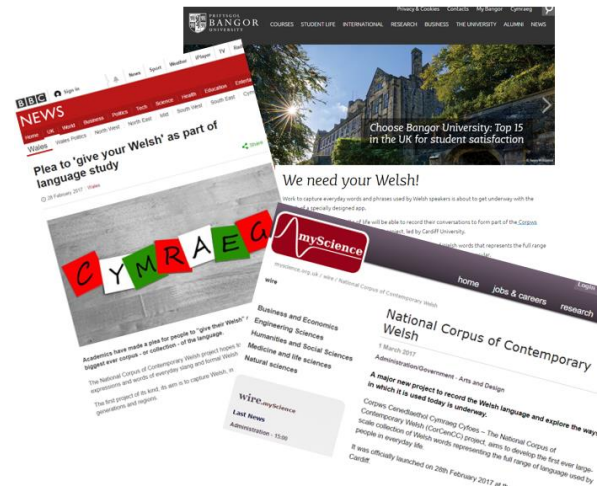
Privacy & Cookies Contacts My Bangor Cymraeg

PRIFYSGOL BANGOR UNIVERSITY

COURSES STUDENT LIFE INTERNATIONAL RESEARCH BUSINESS THE UNIVERSITY ALUMNI NEWS

Choose Bangor University: Top 15 in the UK for student satisfaction

We need your Welsh!

Work to capture everyday words and phrases used by Welsh speakers is about to get underway with the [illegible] a specially designed app.

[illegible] will be able to record their conversations to form part of the Corpus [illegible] led by Cardiff University.

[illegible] Welsh words that represents the full range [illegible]

BBC Sign in News Sport Weather iPlayer TV Radio

NEWS

Home UK World Business Politics Tech Science Health Education Entertainment

Wales Wales Politics North West North East Mid South West South East

Wales

Plea to 'give your Welsh' as part of language study

28 February 2017 Wales

Share

CYMRAEG

Academics have made a plea for people to "give their Welsh" - biggest ever corpus - or collection - of the language.

The National Corpus of Contemporary Welsh project hopes to expressions and words of everyday slang and formal Welsh.

The first project of its kind, its aim is to capture Welsh, in generations and regions.

mySCIENCE

myscience.org.uk / wire / National Corpus of Contemporary Welsh

home jobs & careers research

Login

wire

Business and Economics
Engineering Sciences
Humanities and Social Sciences
Medicine and life sciences
Natural sciences

wire mySCIENCE

Last News

Administration - 15:00

National Corpus of Contemporary Welsh

1 March 2017

Administration/Government - Arts and Design

A major new project to record the Welsh language and explore the ways in which it is used today is underway.

Corpus Cenedlaethol Cymraeg Cyfoes – The National Corpus of Contemporary Welsh (CorCenCC) project, aims to develop the first ever large-scale collection of Welsh words representing the full range of language used by people in everyday life.

It was officially launched on 28th February 2017 at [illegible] Cardiff.